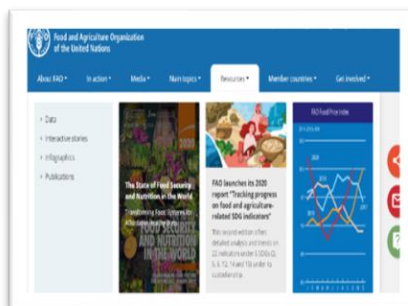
Food and Agriculture Organization of the United Nations

About FAO • In action • Media • Main topics • Resources • Member countries • Get involved •

Data
Interactive stories
Infographics
Publications

2020

The State of Food Security and Nutrition in the World

Transforming Food Systems for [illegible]

FOOD SECURITY AND NUTRITION IN THE WORLD

FAO launches its 2020 report "Tracking progress on food and agriculture-related SDG indicators"

This second edition offers detailed analysis and trends on 22 indicators under 5 SDGs (2, 5, 6, 12, 14 and 15) in order to consider the

FAO Food Price Index